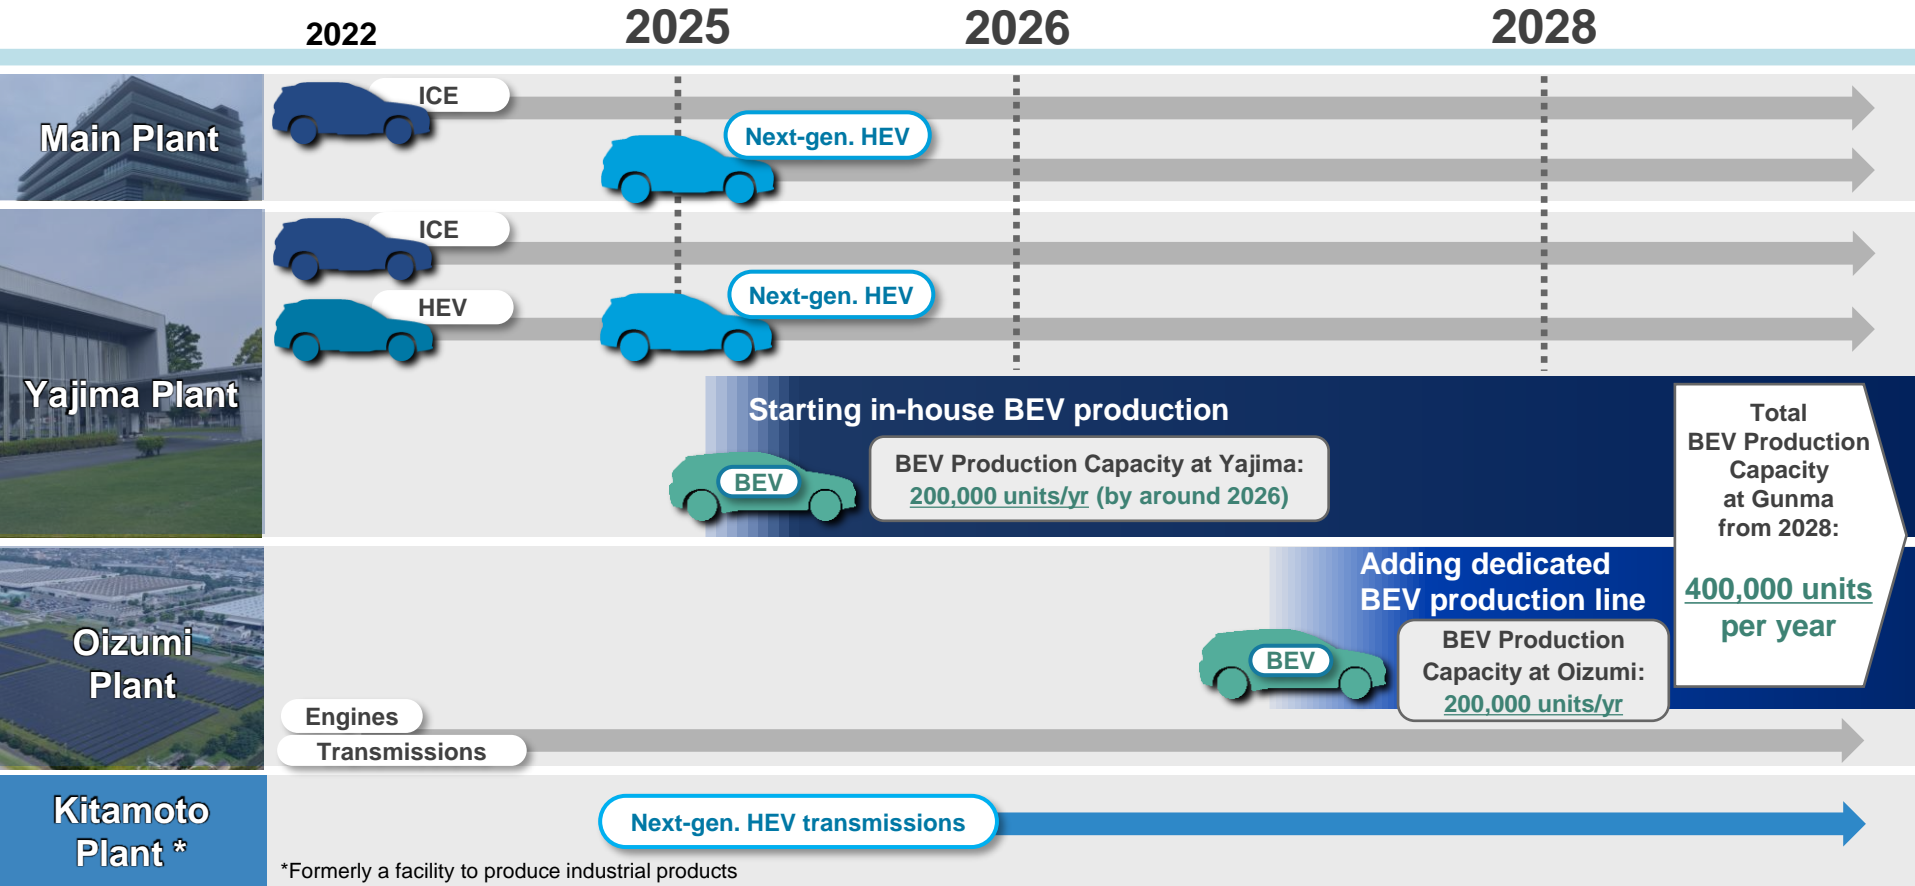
2022 2025 2026 2028

Main Plant

ICE

Next-gen. HEV

Yajima Plant

ICE

HEV

Next-gen. HEV

Starting in-house BEV production

BEV

BEV Production Capacity at Yajima: 200,000 units/yr (by around 2026)

Total BEV Production Capacity at Gunma from 2028:

400,000 units per year

Oizumi Plant

Adding dedicated BEV production line

BEV

BEV Production Capacity at Oizumi: 200,000 units/yr

Engines

Transmissions

Kitamoto Plant *

Next-gen. HEV transmissions

*Formerly a facility to produce industrial products